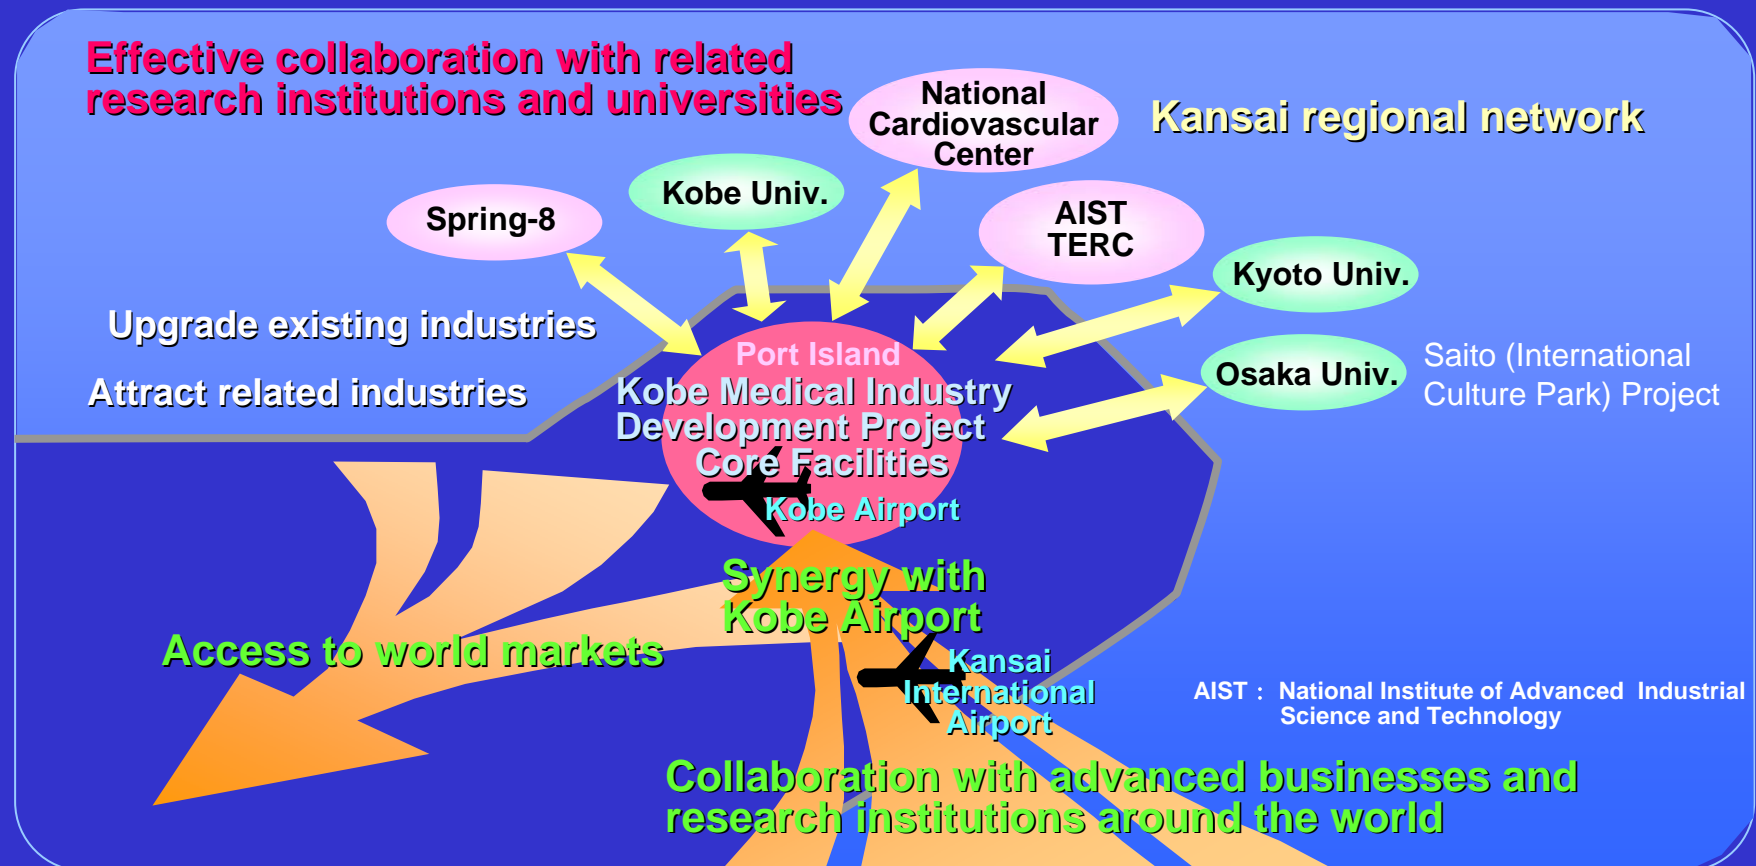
Effective collaboration with related research institutions and universities

National Cardiovascular Center

Kansai regional network

Kobe Univ.

Spring-8

AIST TERC

Kyoto Univ.

Upgrade existing industries

Attract related industries

Port Island

Kobe Medical Industry Development Project Core Facilities

Osaka Univ.

Saito (International Culture Park) Project

Kobe Airport

Synergy with Kobe Airport

Access to world markets

Kansai International Airport

AIST : National Institute of Advanced Industrial Science and Technology

Collaboration with advanced businesses and research institutions around the world